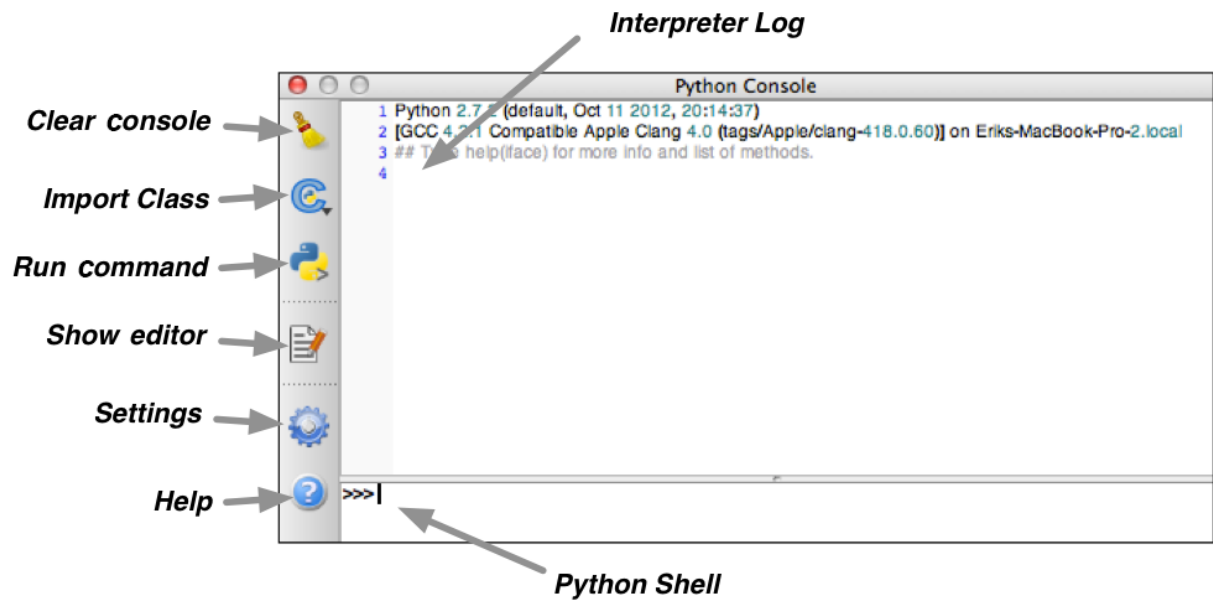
Interpreter Log

Python Console

1 Python 2.7.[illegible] (default, Oct 11 2012, 20:14:37)
2 [GCC 4.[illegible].1 Compatible Apple Clang 4.0 (tags/Apple/clang-418.0.60)] on Eriks-MacBook-Pro-2.local
3 ## T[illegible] help(iface) for more info and list of methods.
4

Clear console

Import Class

Run command

Show editor

Settings

Help

>>>

Python Shell